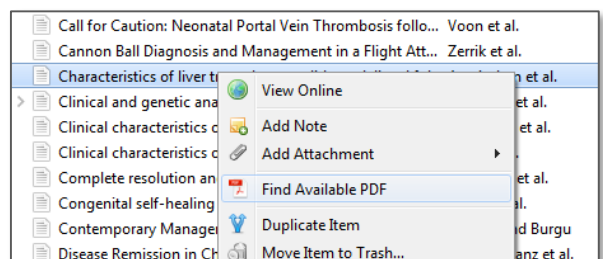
Call for Caution: Neonatal Portal Vein Thrombosis follo... Voon et al.
Cannon Ball Diagnosis and Management in a Flight Att... Zerrik et al.
Characteristics of liver t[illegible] et al.
Clinical and genetic ana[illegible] et al.
Clinical characteristics c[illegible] et al.
Clinical characteristics c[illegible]
Complete resolution an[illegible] et al.
Congenital self-healing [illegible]
Contemporary Manager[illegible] and Burgu
Disease Remission in Ch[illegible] anz et al.

View Online
Add Note
Add Attachment
Find Available PDF
Duplicate Item
Move Item to Trash...